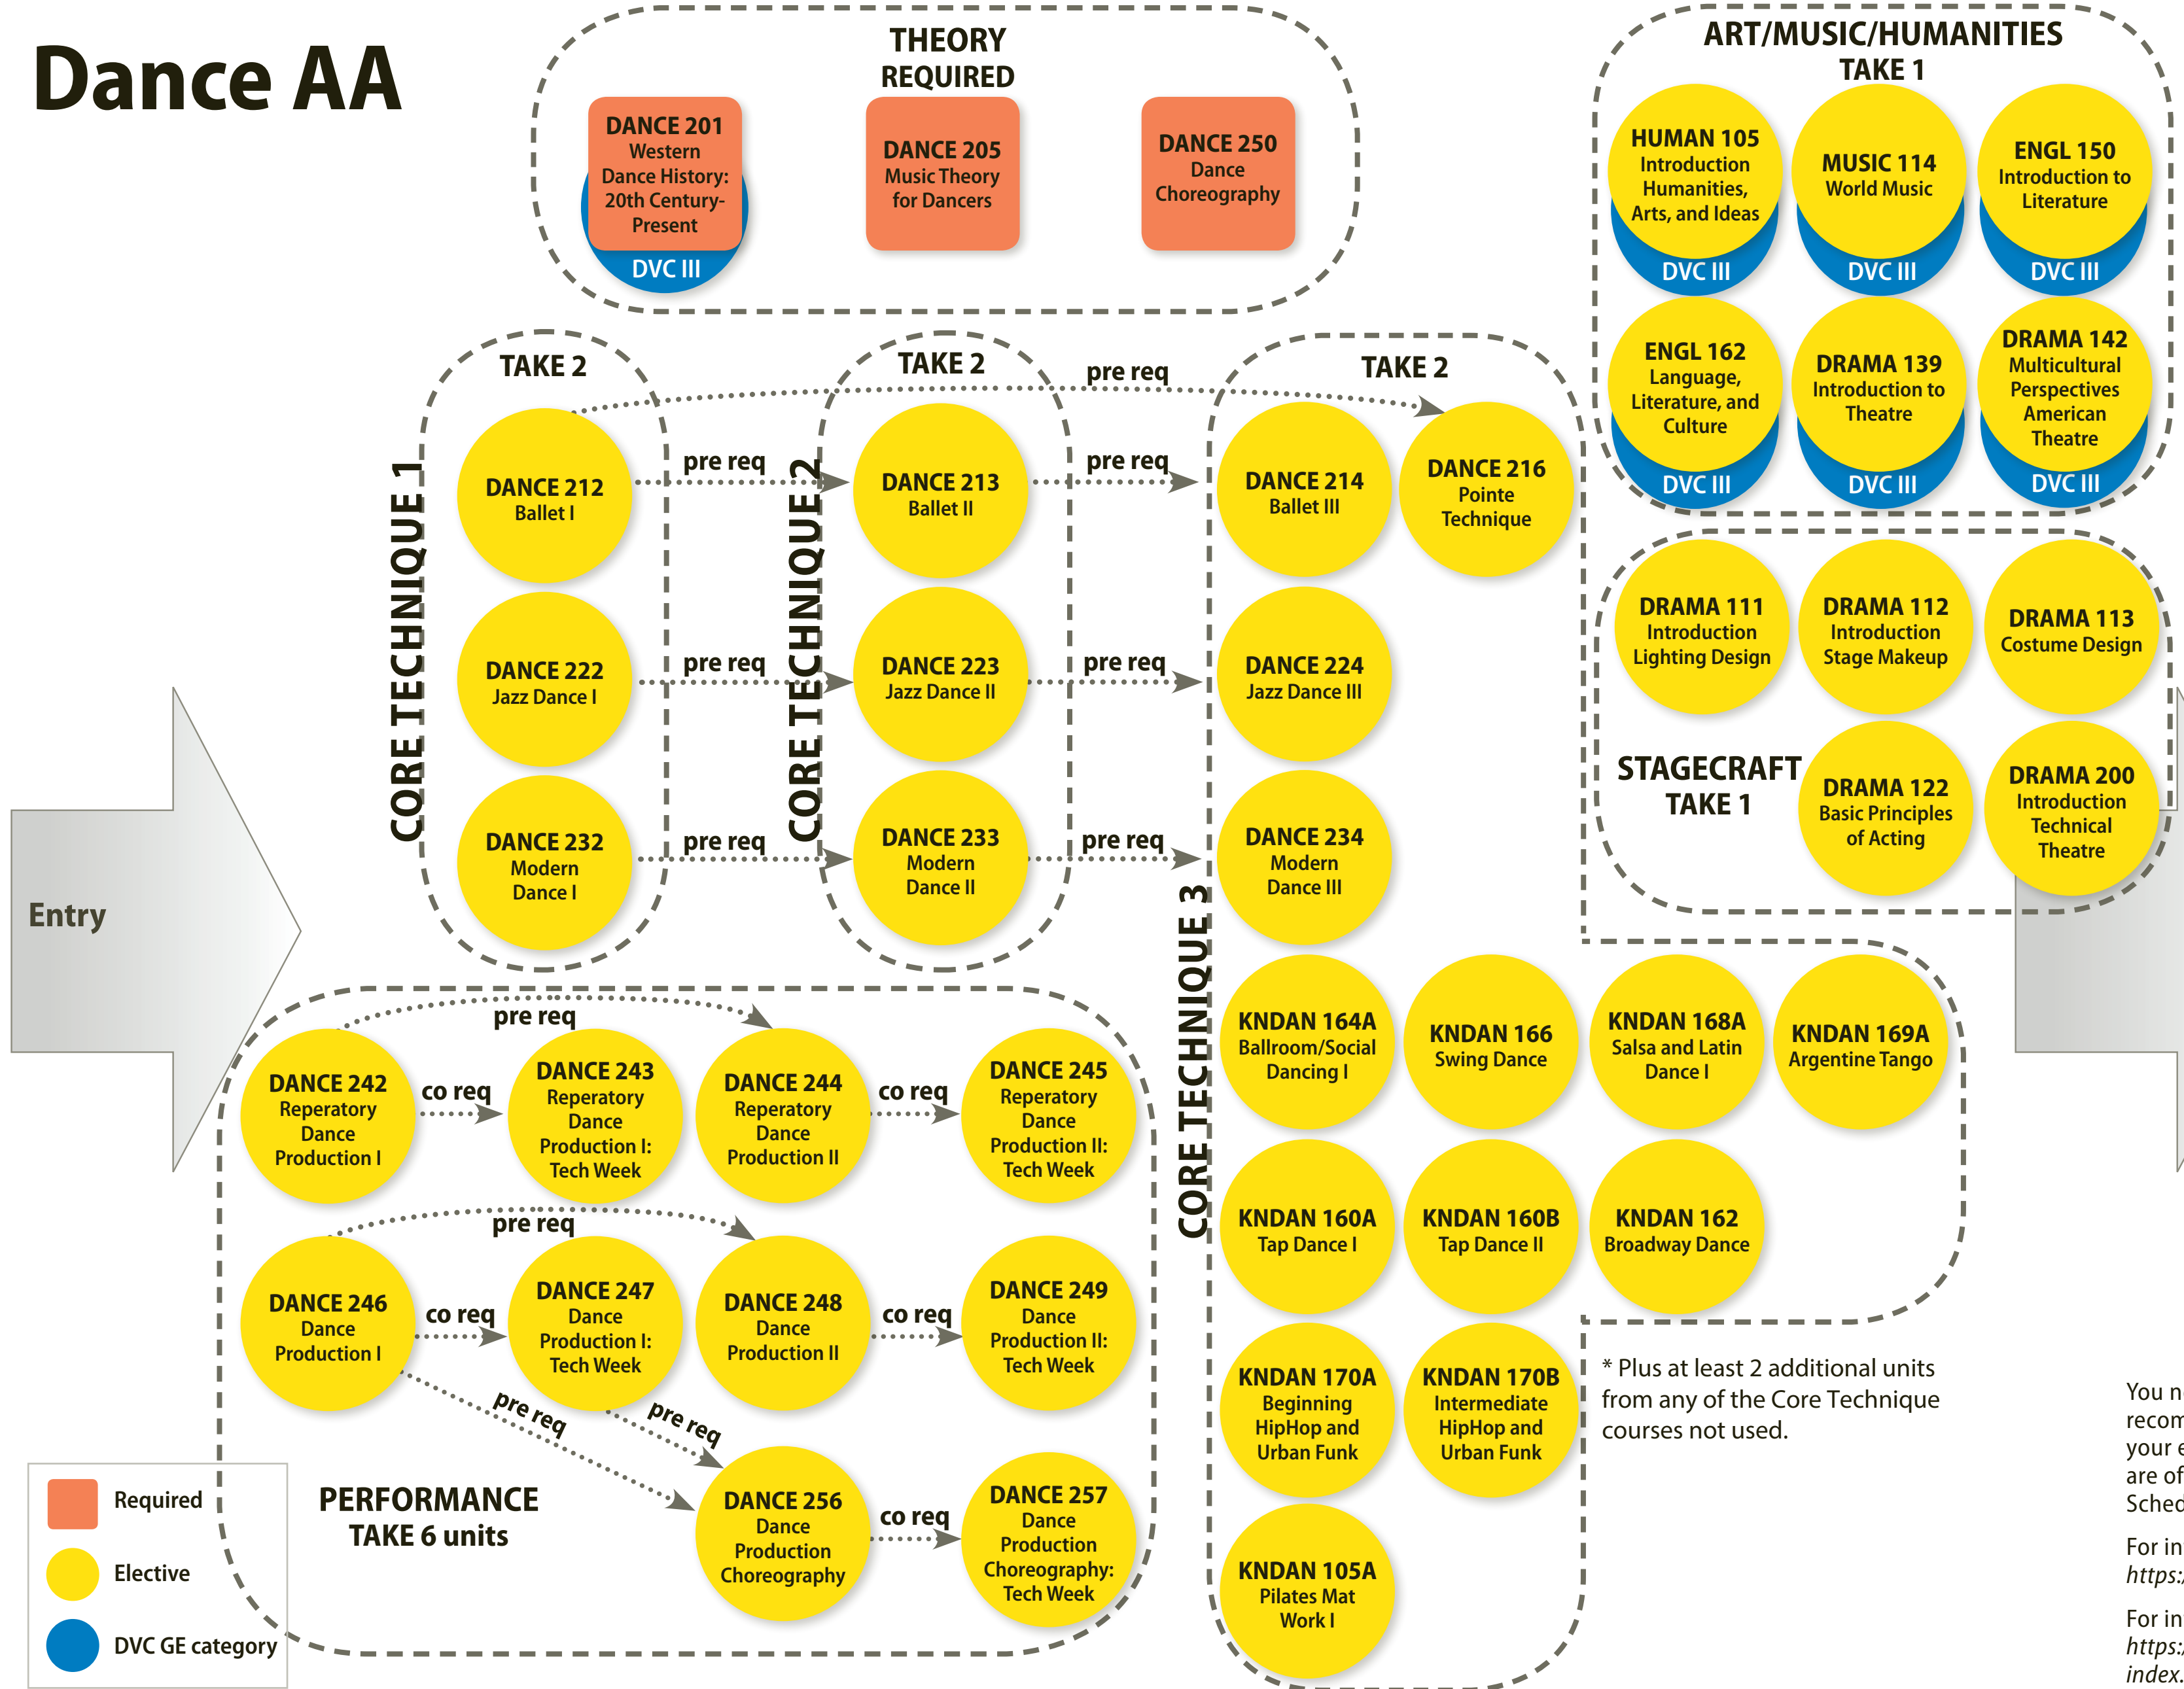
Dance AA

THEORY REQUIRED

DANCE 201 Western Dance History: 20th Century-Present DVC III

DANCE 205 Music Theory for Dancers

DANCE 250 Dance Choreography

ART/MUSIC/HUMANITIES TAKE 1

HUMAN 105 Introduction Humanities, Arts, and Ideas DVC III

MUSIC 114 World Music DVC III

ENGL 150 Introduction to Literature DVC III

ENGL 162 Language, Literature, and Culture DVC III

DRAMA 139 Introduction to Theatre DVC III

DRAMA 142 Multicultural Perspectives American Theatre DVC III

CORE TECHNIQUE 1

TAKE 2

DANCE 212 Ballet I

DANCE 222 Jazz Dance I

DANCE 232 Modern Dance I

pre req

pre req

pre req

CORE TECHNIQUE 2

TAKE 2

DANCE 213 Ballet II

DANCE 223 Jazz Dance II

DANCE 233 Modern Dance II

pre req

pre req

pre req

pre req

CORE TECHNIQUE 3

TAKE 2

DANCE 214 Ballet III

DANCE 216 Pointe Technique

DANCE 224 Jazz Dance III

DANCE 234 Modern Dance III

KNDAN 164A Ballroom/Social Dancing I

KNDAN 166 Swing Dance

KNDAN 168A Salsa and Latin Dance I

KNDAN 169A Argentine Tango

KNDAN 160A Tap Dance I

KNDAN 160B Tap Dance II

KNDAN 162 Broadway Dance

KNDAN 170A Beginning HipHop and Urban Funk

KNDAN 170B Intermediate HipHop and Urban Funk

KNDAN 105A Pilates Mat Work I

DRAMA 111 Introduction Lighting Design

DRAMA 112 Introduction Stage Makeup

DRAMA 113 Costume Design

STAGECRAFT TAKE 1

DRAMA 122 Basic Principles of Acting

DRAMA 200 Introduction Technical Theatre

Entry

pre req

DANCE 242 Reperatory Dance Production I

co req

DANCE 243 Reperatory Dance Production I: Tech Week

DANCE 244 Reperatory Dance Production II

co req

DANCE 245 Reperatory Dance Production II: Tech Week

pre req

DANCE 246 Dance Production I

co req

DANCE 247 Dance Production I: Tech Week

DANCE 248 Dance Production II

co req

DANCE 249 Dance Production II: Tech Week

pre req

pre req

DANCE 256 Dance Production Choreography

co req

DANCE 257 Dance Production Choreography: Tech Week

PERFORMANCE TAKE 6 units

* Plus at least 2 additional units from any of the Core Technique courses not used.

Required

Elective

DVC GE category

You n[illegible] recom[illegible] your e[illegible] are of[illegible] Sched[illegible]

For in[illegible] https:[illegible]

For in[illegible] https:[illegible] index.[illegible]